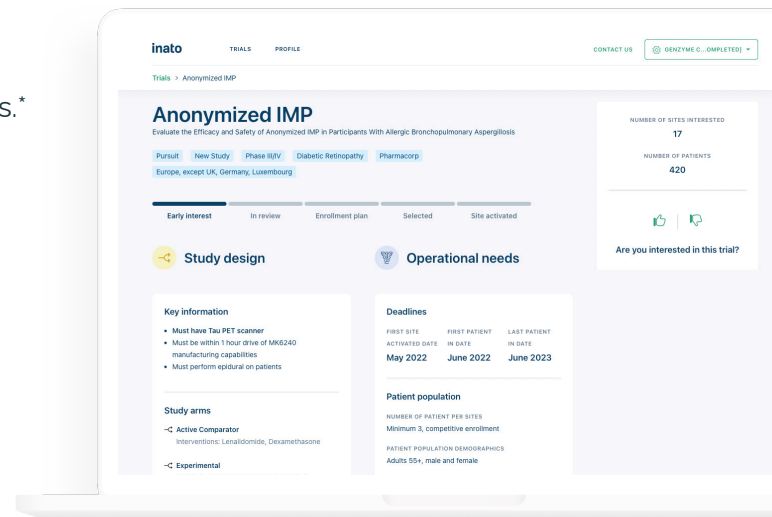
s.*

inato TRIALS PROFILE CONTACT US GENZYME C...OMPLETED]

Trials > Anonymized IMP

Anonymized IMP

Evaluate the Efficacy and Safety of Anonymized IMP in Participants With Allergic Bronchopulmonary Aspergillosis

Pursuit New Study Phase III/IV Diabetic Retinopathy Pharmacorp

Europe, except UK, Germany, Luxembourg

Early interest In review Enrollment plan Selected Site activated

NUMBER OF SITES INTERESTED
17
NUMBER OF PATIENTS
420

Are you interested in this trial?

Study design

Operational needs

Key information

- Must have Tau PET scanner
- Must be within 1 hour drive of MK6240 manufacturing capabilities
- Must perform epidural on patients

Study arms

Active Comparator
Interventions: Lenalidomide, Dexamethasone

Experimental

Deadlines

| FIRST SITE ACTIVATED DATE | FIRST PATIENT IN DATE | LAST PATIENT IN DATE |
|---|---|---|
| May 2022 | June 2022 | June 2023 |

Patient population

NUMBER OF PATIENT PER SITES
Minimum 3, competitive enrollment

PATIENT POPULATION DEMOGRAPHICS
Adults 55+, male and female